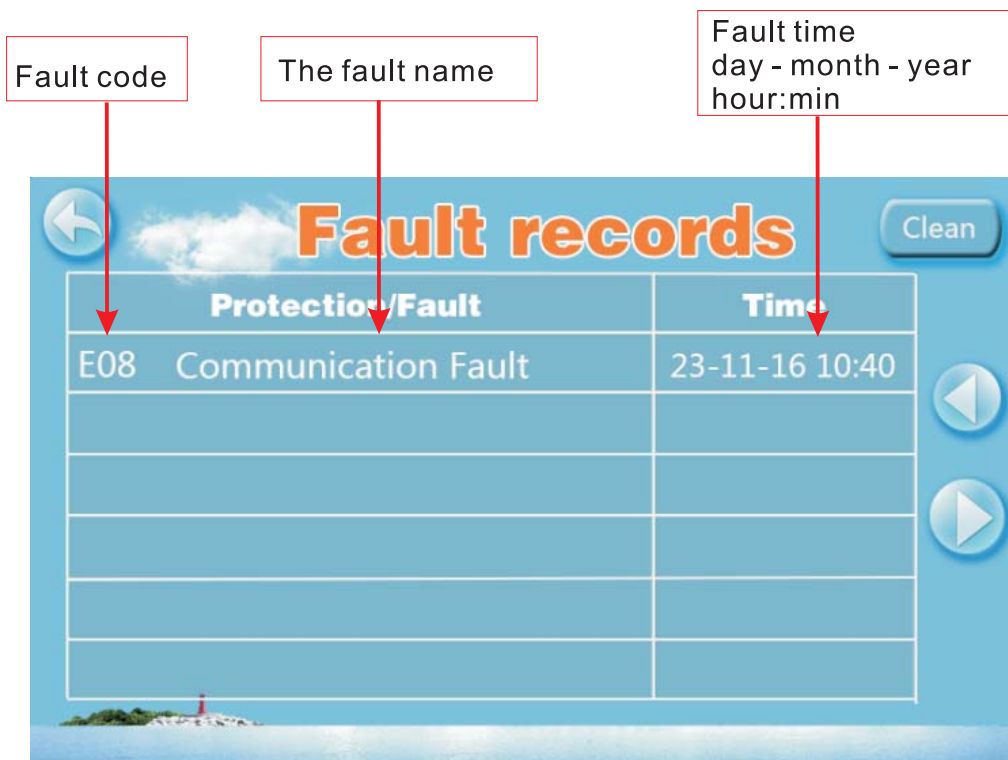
Fault code

The fault name

Fault time
day - month - year
hour:min

Fault records

Clean

| Protection/Fault | Time |
|---|---|
| E08 Communication Fault | 23-11-16 10:40 |
| | |
| | |
| | |
| | |
| | |